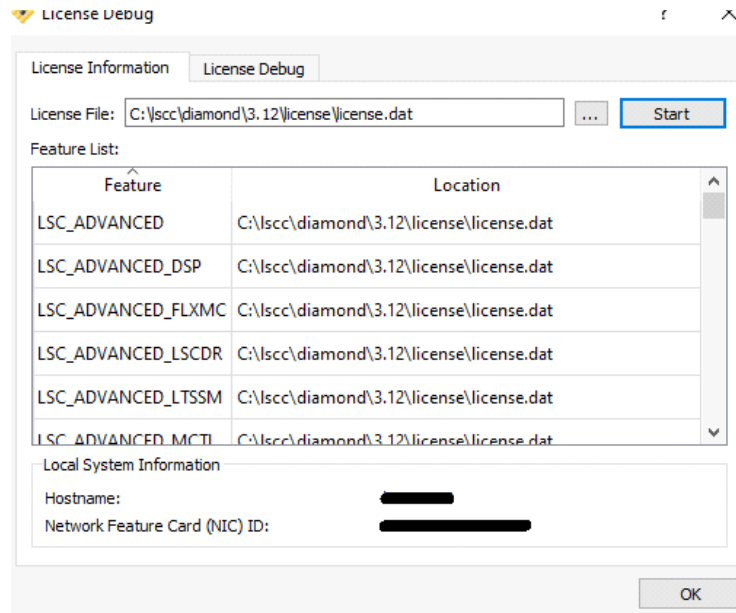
License Debug

License Information | License Debug

License File: C:\lscc\diamond\3.12\license\license.dat ... Start

Feature List:

| Feature | Location |
|---|---|
| LSC_ADVANCED | C:\lscc\diamond\3.12\license\license.dat |
| LSC_ADVANCED_DSP | C:\lscc\diamond\3.12\license\license.dat |
| LSC_ADVANCED_FLXMC | C:\lscc\diamond\3.12\license\license.dat |
| LSC_ADVANCED_LSCDR | C:\lscc\diamond\3.12\license\license.dat |
| LSC_ADVANCED_LTSSM | C:\lscc\diamond\3.12\license\license.dat |
| LSC_ADVANCED_MCTL | C:\lscc\diamond\3.12\license\license.dat |

Local System Information

Hostname:

Network Feature Card (NIC) ID:

OK